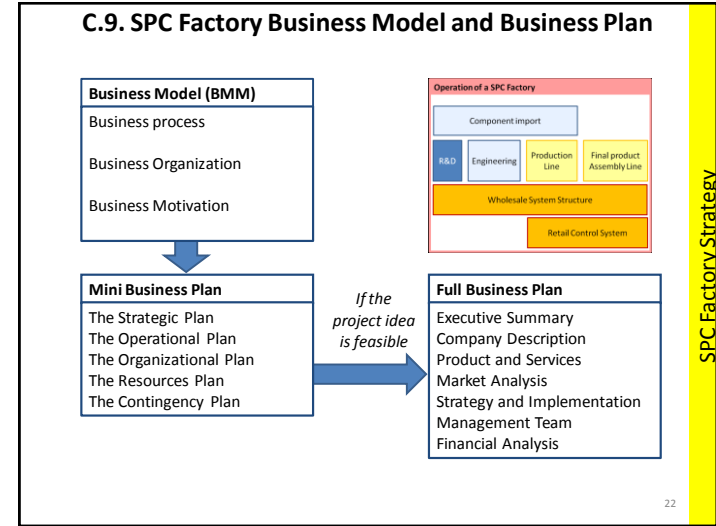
C.9. SPC Factory Business Model and Business Plan

Business Model (BMM)
Business process
Business Organization
Business Motivation

Operation of a SPC Factory
Component import
R&D
Engineering
Production Line
Final product Assembly Line
Wholesale System Structure
Retail Control System

Mini Business Plan
The Strategic Plan
The Operational Plan
The Organizational Plan
The Resources Plan
The Contingency Plan

If the project idea is feasible

Full Business Plan
Executive Summary
Company Description
Product and Services
Market Analysis
Strategy and Implementation
Management Team
Financial Analysis

SPC Factory Strategy

22